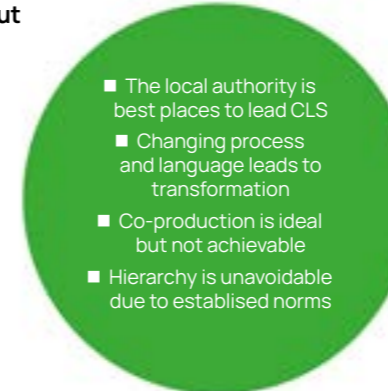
ut

■ The local authority is best places to lead CLS

■ Changing process and language leads to transformation

■ Co-production is ideal but not achievable

■ Hierarchy is unavoidable due to established norms